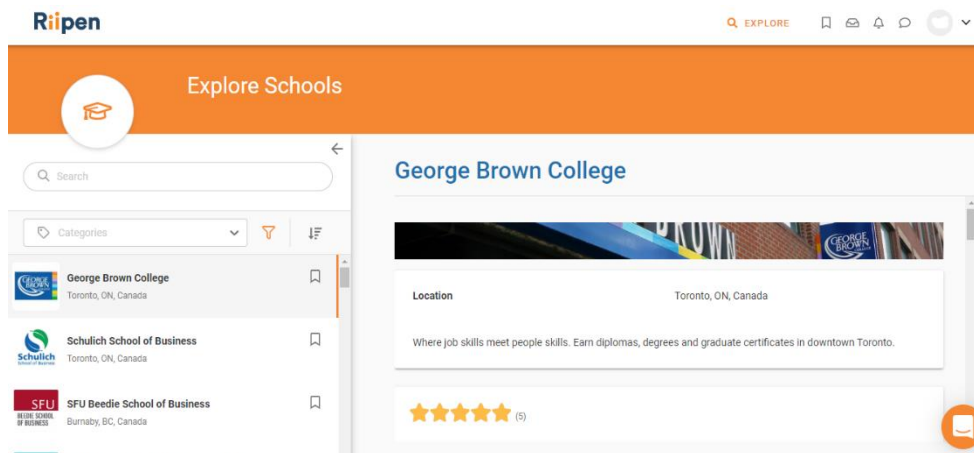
Riipen

EXPLORE

Explore Schools

Search

Categories

George Brown College
Toronto, ON, Canada

Schulich School of Business
Toronto, ON, Canada

SFU Beedie School of Business
Burnaby, BC, Canada

George Brown College

Location
Toronto, ON, Canada

Where job skills meet people skills. Earn diplomas, degrees and graduate certificates in downtown Toronto.

(5)